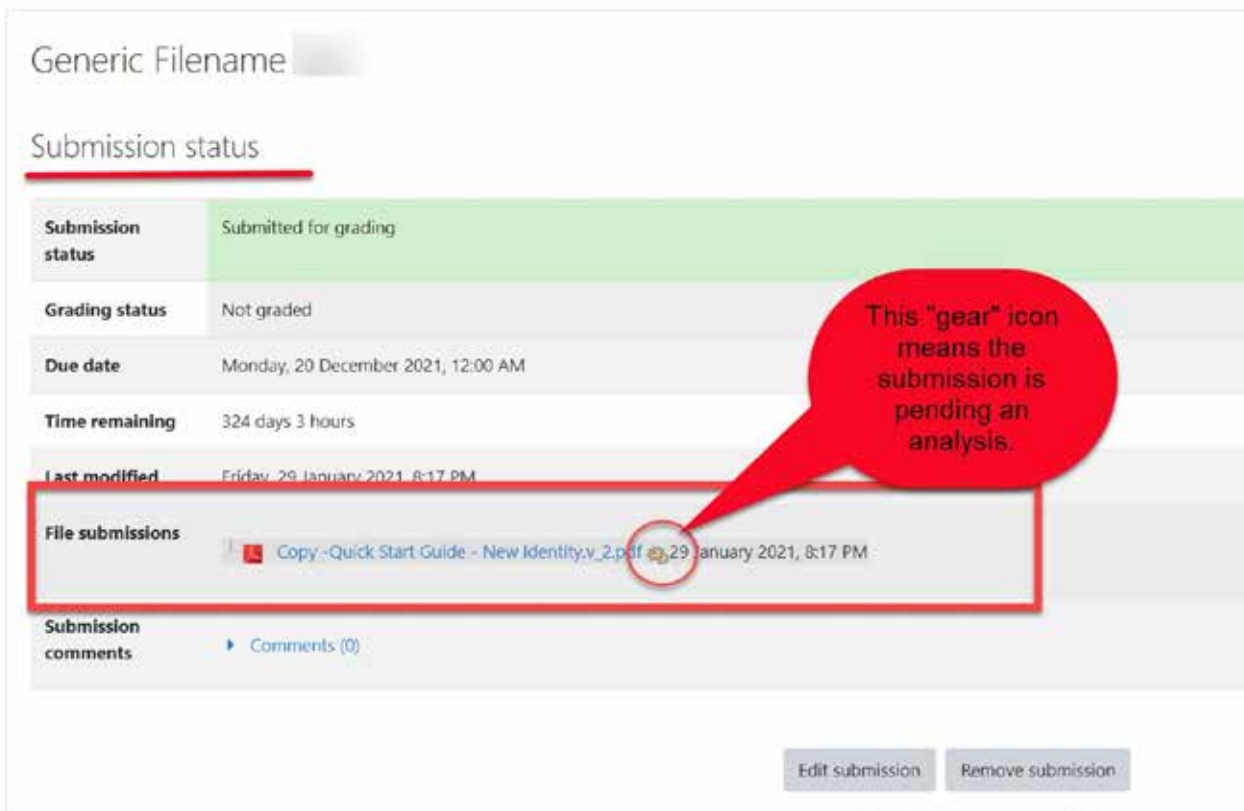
Generic Filename

Submission status

| | |
|---|---|
| Submission status | Submitted for grading |
| Grading status | Not graded |
| Due date | Monday, 20 December 2021, 12:00 AM |
| Time remaining | 324 days 3 hours |
| Last modified | Friday, 29 January 2021, 8:17 PM |
| File submissions | Copy -Quick Start Guide - New Identity.v_2.pdf 29 January 2021, 8:17 PM |
| Submission comments | Comments (0) |

This "gear" icon means the submission is pending an analysis.

Edit submission

Remove submission